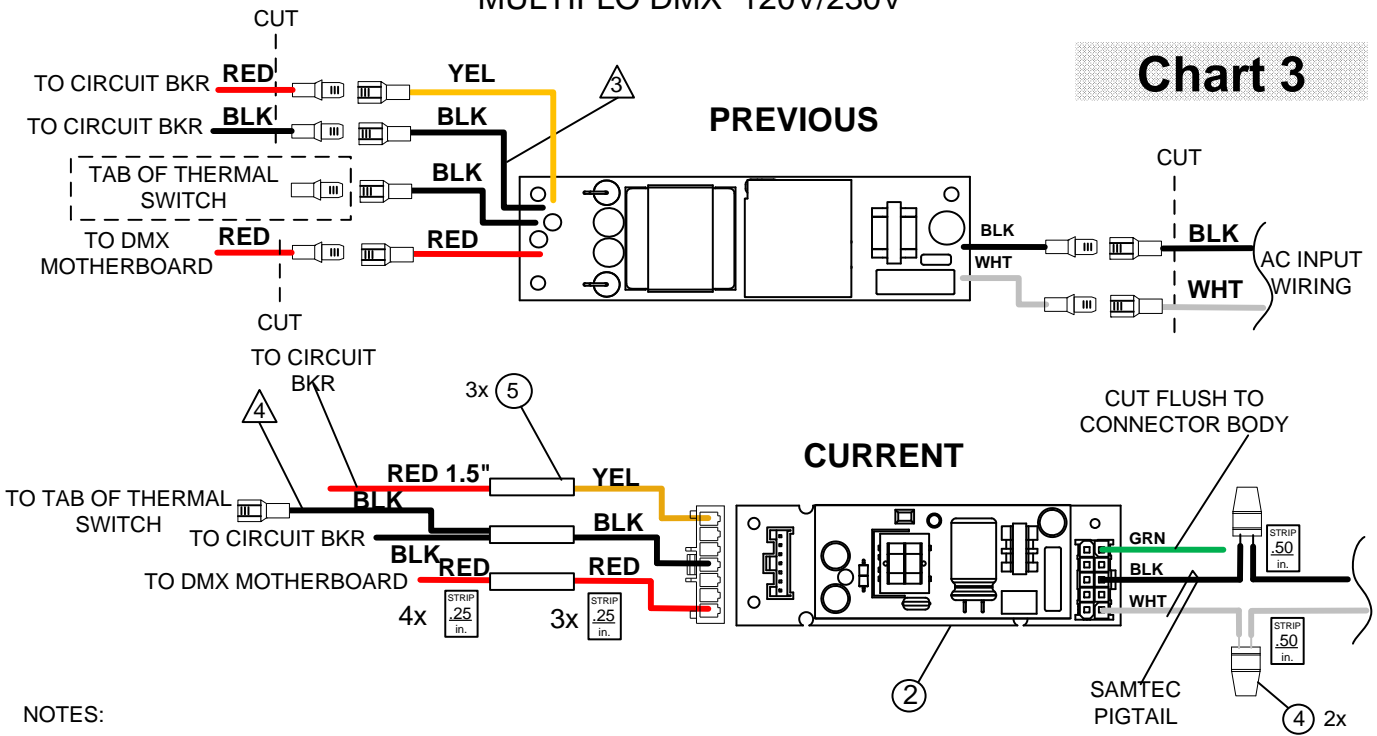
MULTIPLO DMX 120V/230V

CUT

Chart 3

TO CIRCUIT BKR RED

YEL

3

TO CIRCUIT BKR BLK

BLK

PREVIOUS

TAB OF THERMAL SWITCH

BLK

CUT

TO DMX MOTHERBOARD RED

RED

BLK

BLK

AC INPUT WIRING

WHT

WHT

CUT

TO CIRCUIT BKR

3x 5

CUT FLUSH TO CONNECTOR BODY

4

CURRENT

RED 1.5"

YEL

TO TAB OF THERMAL SWITCH

BLK

BLK

TO CIRCUIT BKR

GRN

STRIP .50 in.

BLK

BLK

TO DMX MOTHERBOARD

RED

RED

WHT

STRIP .50 in.

4x STRIP .25 in.

3x STRIP .25 in.

2

SAMTEC PIGTAIL

4 2x

NOTES: